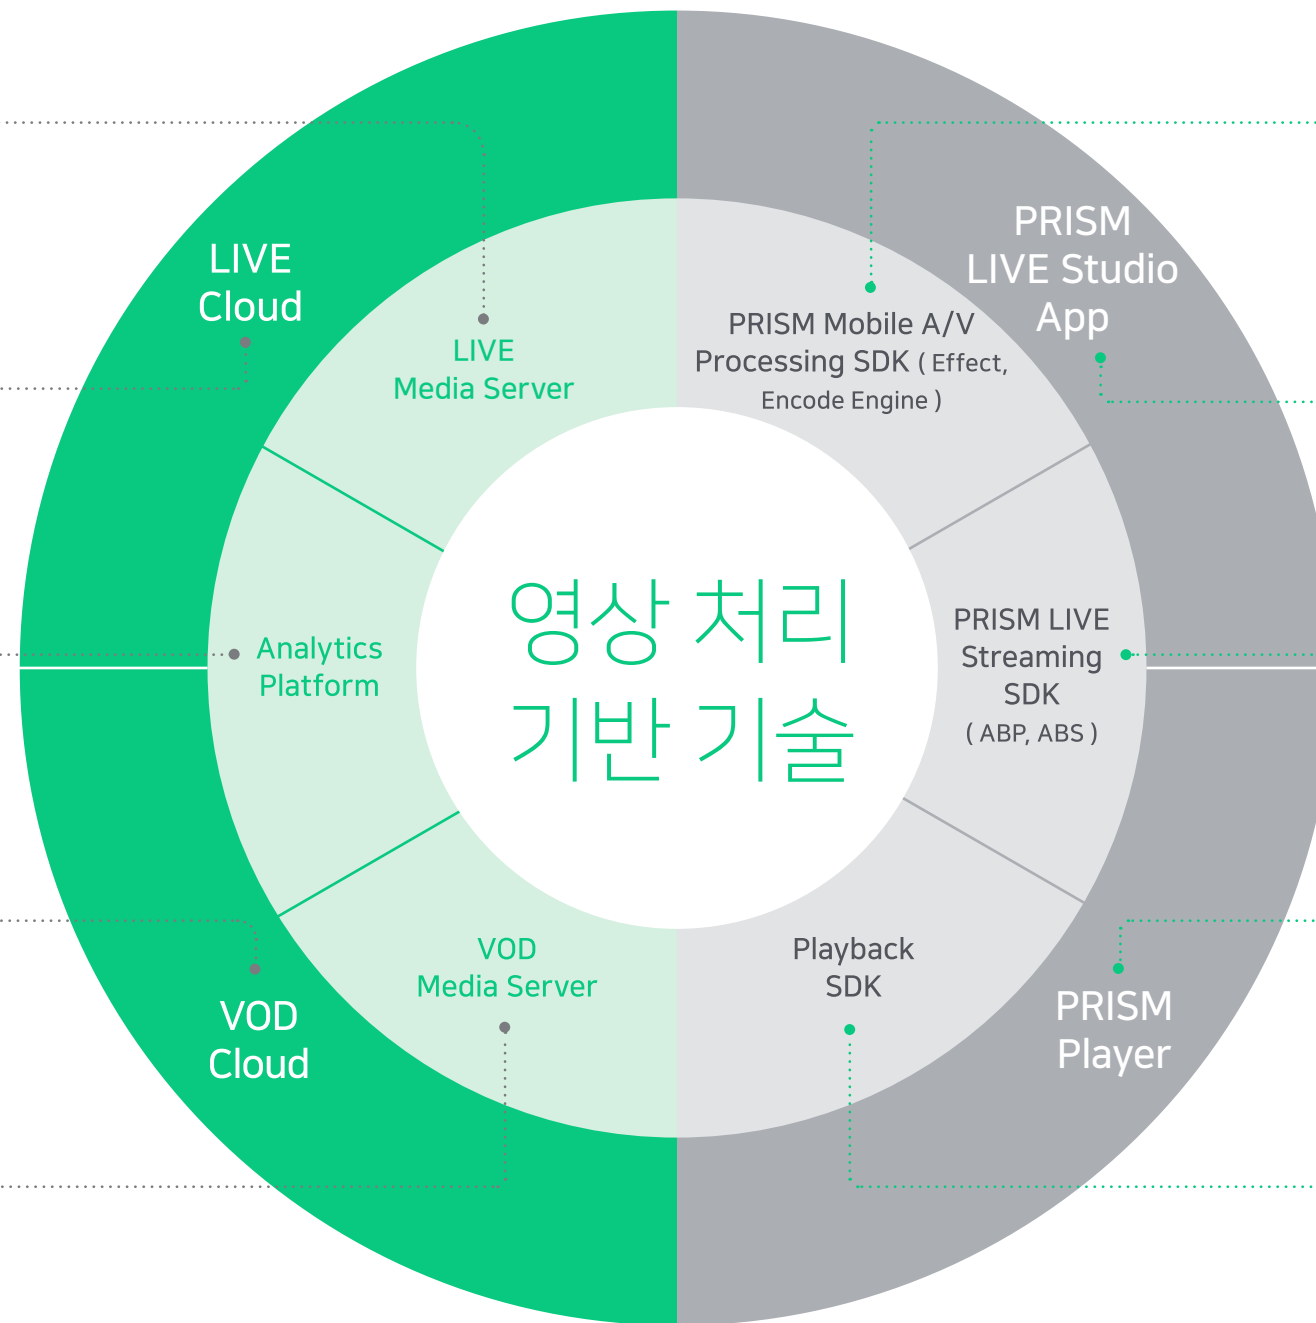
LIVE Cloud

LIVE Media Server

PRISM Mobile A/V Processing SDK ( Effect, Encode Engine )

PRISM LIVE Studio App

영상 처리 기반 기술

Analytics Platform

PRISM LIVE Streaming SDK ( ABP, ABS )

VOD Media Server

Playback SDK

VOD Cloud

PRISM Player